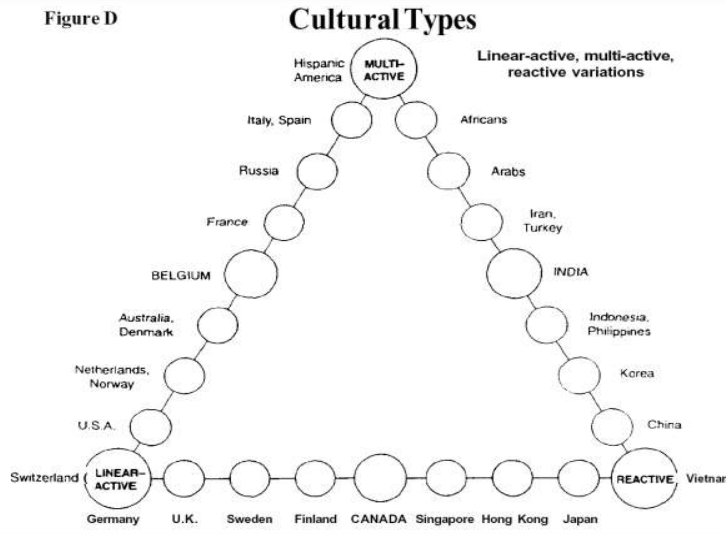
Figure D

Cultural Types

Linear-active, multi-active, reactive variations

MULTI-ACTIVE

Hispanic America

Italy, Spain

Russia

France

BELGIUM

Australia, Denmark

Netherlands, Norway

U.S.A.

Switzerland

LINEAR-ACTIVE

Africans

Arabs

Iran, Turkey

INDIA

Indonesia, Philippines

Korea

China

REACTIVE

Vietnam

Germany

U.K.

Sweden

Finland

CANADA

Singapore

Hong Kong

Japan